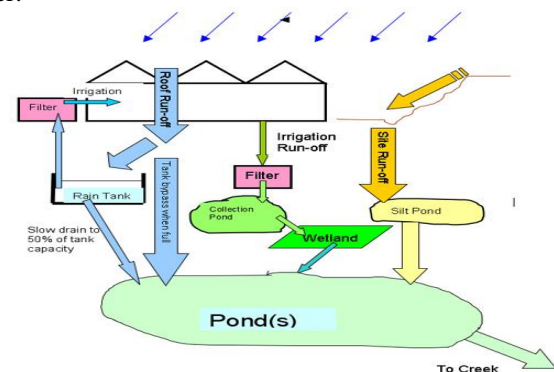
Filter

Irrigation

Roof Run-off

Irrigation Run-off

Site Run-off

Rain Tank

Tank bypass when full

Filter

Collection Pond

Silt Pond

Slow drain to 50% of tank capacity

Wetland

Pond(s)

To Creek